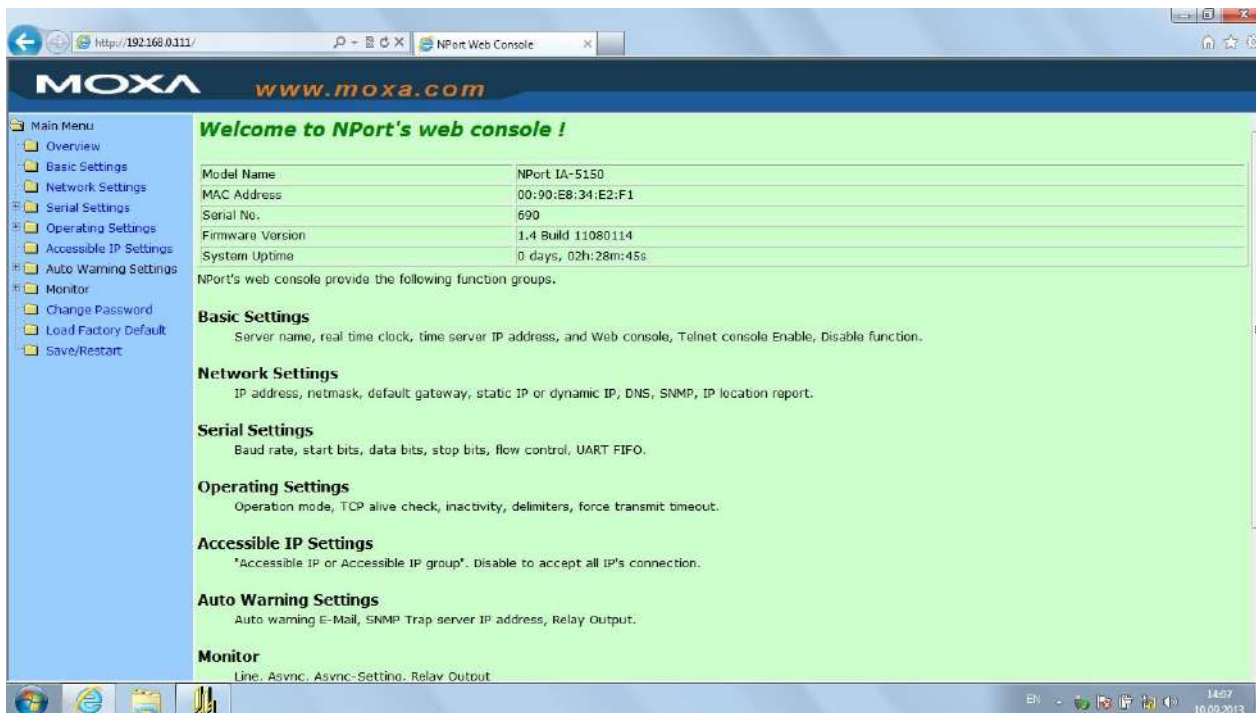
http://192.168.0.111/
NPort Web Console

MOXA www.moxa.com

Main Menu
Overview
Basic Settings
Network Settings
Serial Settings
Operating Settings
Accessible IP Settings
Auto Warning Settings
Monitor
Change Password
Load Factory Default
Save/Restart

Welcome to NPort's web console !

| Model Name | NPort IA-5150 |
|---|---|
| MAC Address | 00:90:E8:34:E2:F1 |
| Serial No. | 690 |
| Firmware Version | 1.4 Build 11080114 |
| System Uptime | 0 days, 02h:28m:45s |

NPort's web console provide the following function groups.

Basic Settings
Server name, real time clock, time server IP address, and Web console, Telnet console Enable, Disable function.

Network Settings
IP address, netmask, default gateway, static IP or dynamic IP, DNS, SNMP, IP location report.

Serial Settings
Baud rate, start bits, data bits, stop bits, flow control, UART FIFO.

Operating Settings
Operation mode, TCP alive check, inactivity, delimiters, force transmit timeout.

Accessible IP Settings
'Accessible IP or Accessible IP group'. Disable to accept all IP's connection.

Auto Warning Settings
Auto warning E-Mail, SNMP Trap server IP address, Relay Output.

Monitor
Line. Async. Async-Setting. Relay Output

EN 14:07 10.09.2013